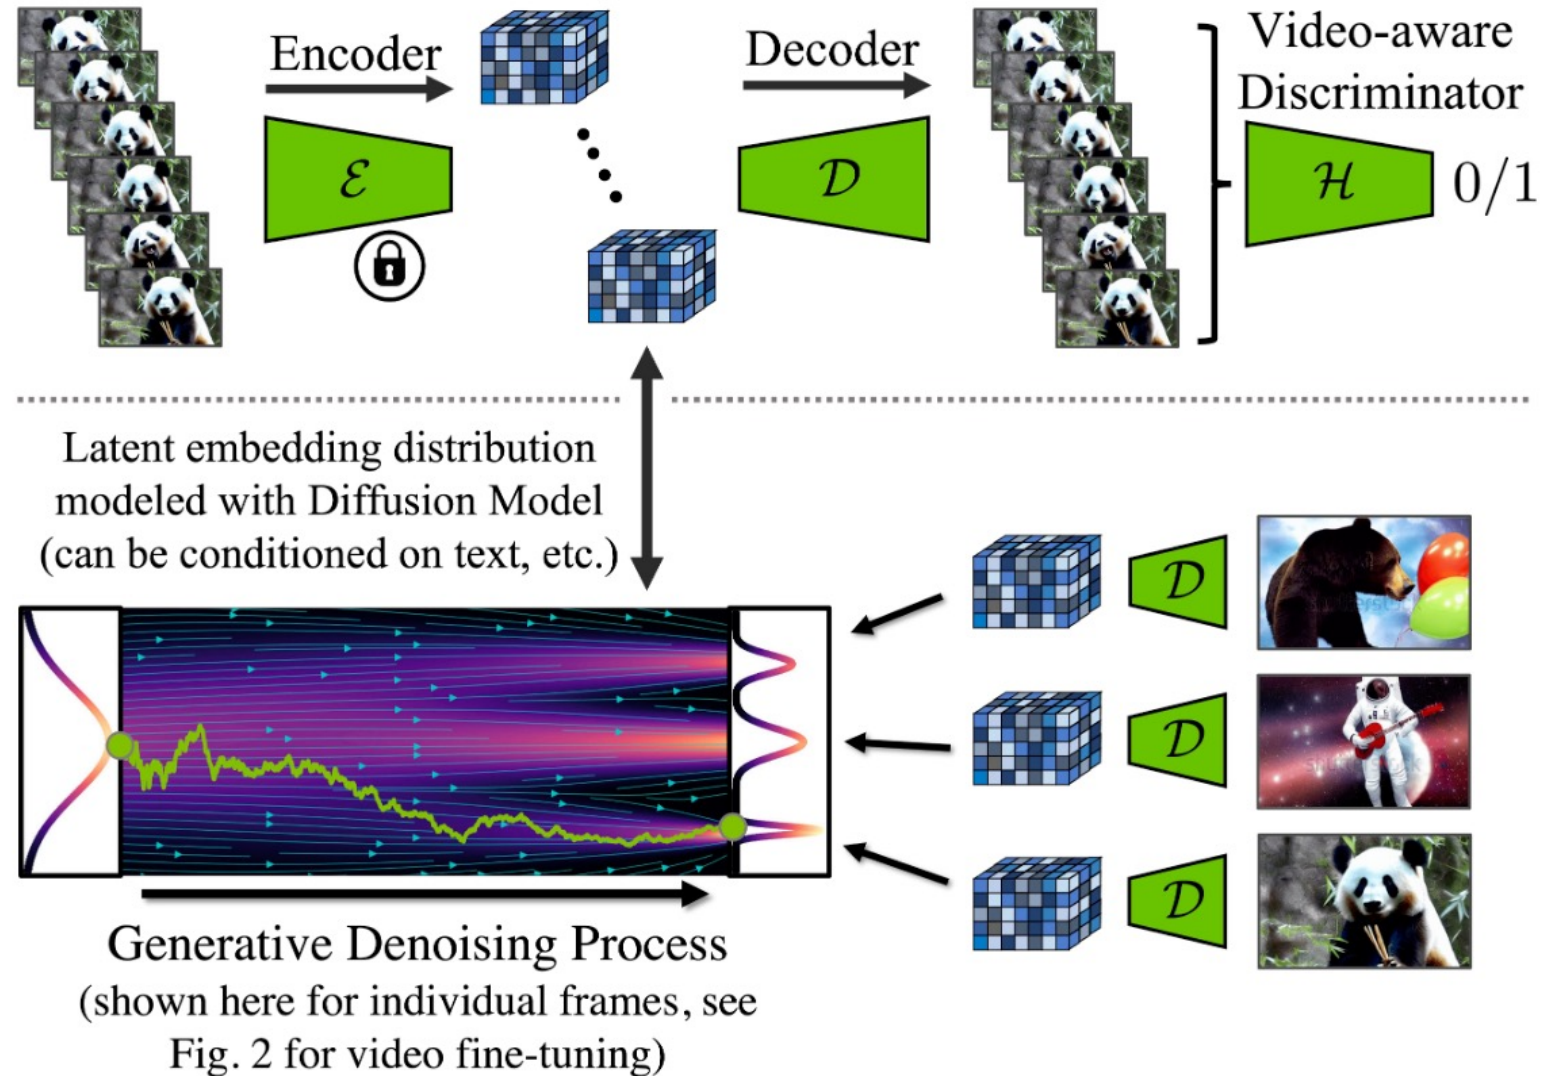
Encoder

$\mathcal{E}$

Decoder

$\mathcal{D}$

Video-aware Discriminator

$\mathcal{H}$

0/1

Latent embedding distribution modeled with Diffusion Model (can be conditioned on text, etc.)

$\mathcal{D}$

$\mathcal{D}$

$\mathcal{D}$

Generative Denoising Process (shown here for individual frames, see Fig. 2 for video fine-tuning)